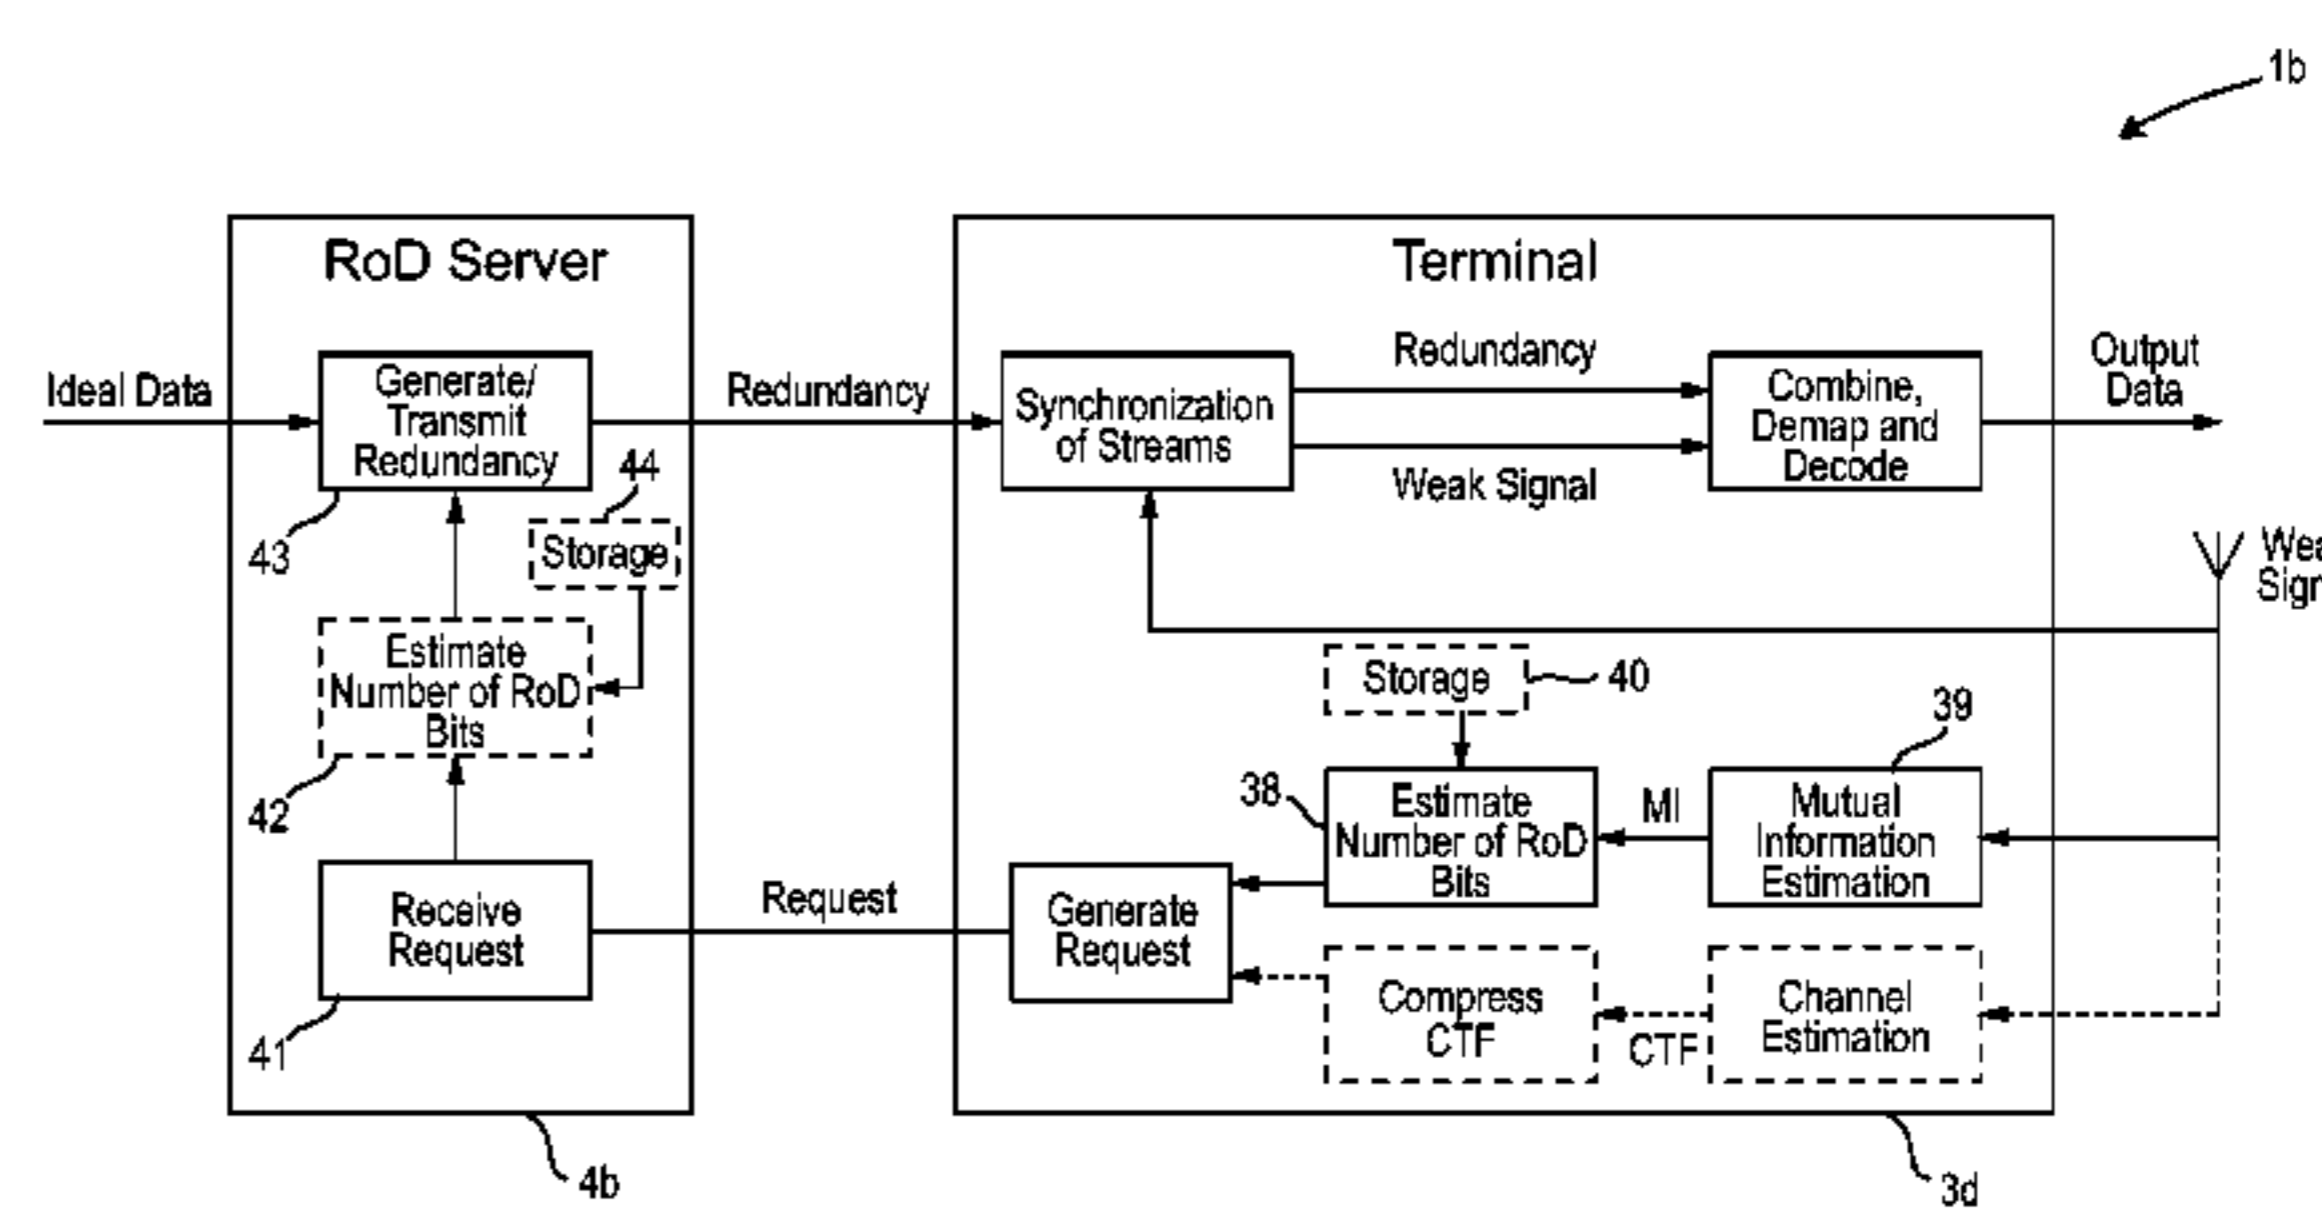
1b

RoD Server

Terminal

Ideal Data

Generate/ Transmit Redundancy

Redundancy

Synchronization of Streams

Redundancy

Weak Signal

Combine, Demap and Decode

Output Data

43

44

Storage

Wea Sigr

Estimate Number of RoD Bits

42

Storage

40

39

38

Estimate Number of RoD Bits

MI

Mutual Information Estimation

Receive Request

Request

Generate Request

Compress CTF

CTF

Channel Estimation

41

4b

3d